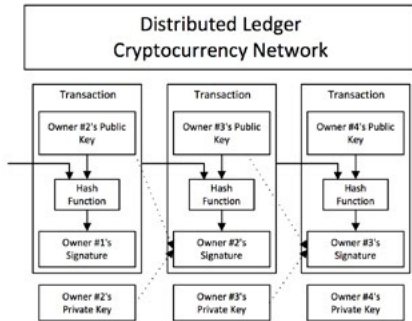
Distributed Ledger
Cryptocurrency Network

Transaction

Owner #2's Public Key

Hash Function

Owner #1's Signature

Owner #2's Private Key

Transaction

Owner #3's Public Key

Hash Function

Owner #2's Signature

Owner #3's Private Key

Transaction

Owner #4's Public Key

Hash Function

Owner #3's Signature

Owner #4's Private Key